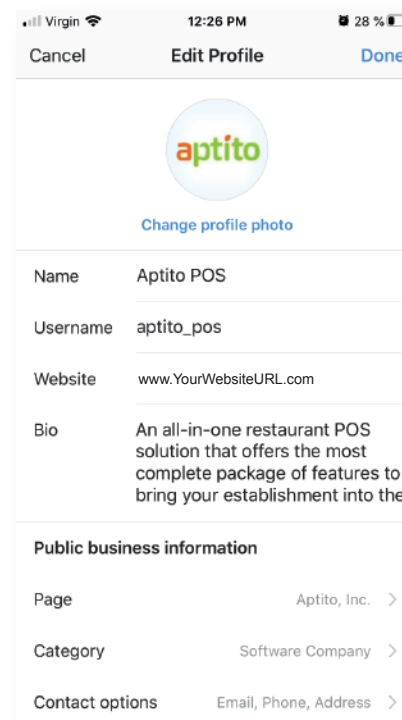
Virgin 12:26 PM 28 %

Cancel Edit Profile Done

aptito

Change profile photo

Name Aptito POS

Username aptito_pos

Website www.YourWebsiteURL.com

Bio An all-in-one restaurant POS solution that offers the most complete package of features to bring your establishment into the

Public business information

Page Aptito, Inc.

Category Software Company

Contact options Email, Phone, Address